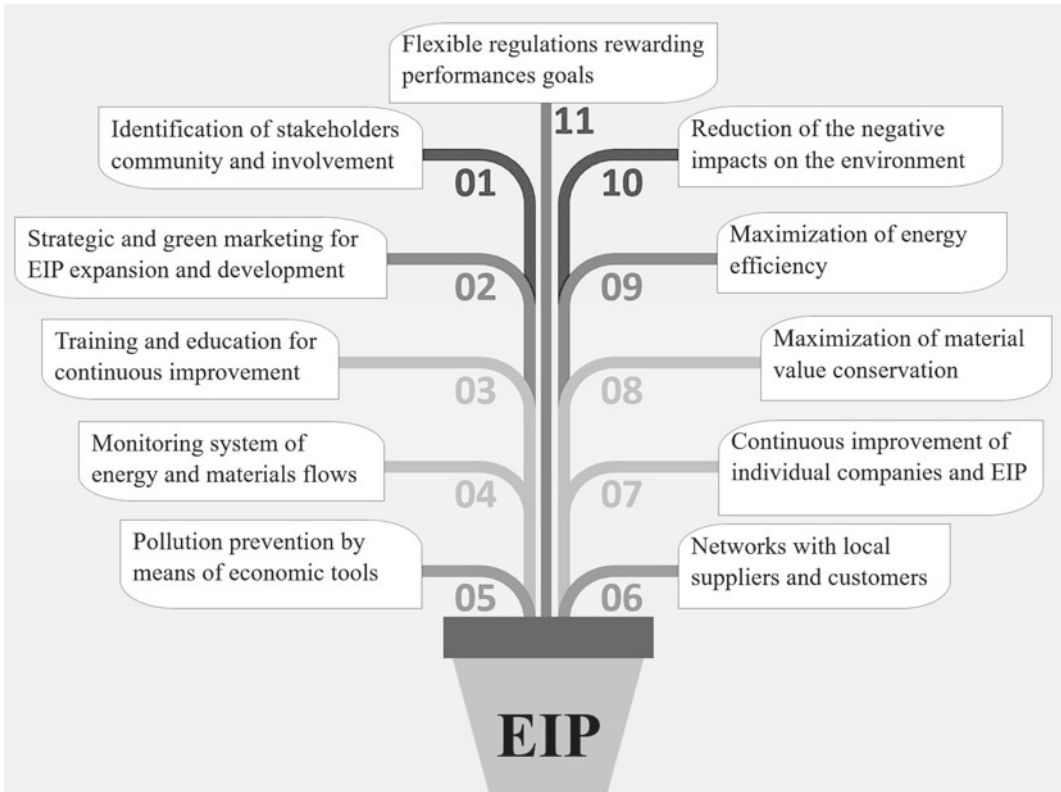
Flexible regulations rewarding performances goals

11

Identification of stakeholders community and involvement

01

Reduction of the negative impacts on the environment

10

Strategic and green marketing for EIP expansion and development

02

Maximization of energy efficiency

09

Training and education for continuous improvement

03

Maximization of material value conservation

08

Monitoring system of energy and materials flows

04

Continuous improvement of individual companies and EIP

07

Pollution prevention by means of economic tools

05

Networks with local suppliers and customers

06

EIP